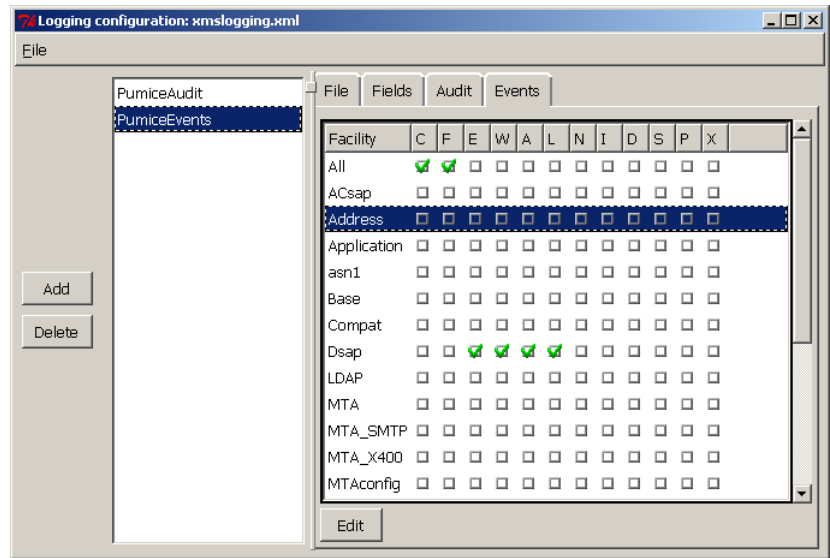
Logging configuration: xmslogging.xml

File

PumiceAudit
PumiceEvents

Add
Delete

File | Fields | Audit | Events

| Facility | C | F | E | W | A | L | N | I | D | S | P | X |
|---|---|---|---|---|---|---|---|---|---|---|---|---|
| All | ☑ | ☑ | ☐ | ☐ | ☐ | ☐ | ☐ | ☐ | ☐ | ☐ | ☐ | ☐ |
| ACsap | ☐ | ☐ | ☐ | ☐ | ☐ | ☐ | ☐ | ☐ | ☐ | ☐ | ☐ | ☐ |
| Address | ☐ | ☐ | ☐ | ☐ | ☐ | ☐ | ☐ | ☐ | ☐ | ☐ | ☐ | ☐ |
| Application | ☐ | ☐ | ☐ | ☐ | ☐ | ☐ | ☐ | ☐ | ☐ | ☐ | ☐ | ☐ |
| asn1 | ☐ | ☐ | ☐ | ☐ | ☐ | ☐ | ☐ | ☐ | ☐ | ☐ | ☐ | ☐ |
| Base | ☐ | ☐ | ☐ | ☐ | ☐ | ☐ | ☐ | ☐ | ☐ | ☐ | ☐ | ☐ |
| Compat | ☐ | ☐ | ☐ | ☐ | ☐ | ☐ | ☐ | ☐ | ☐ | ☐ | ☐ | ☐ |
| Dsap | ☐ | ☐ | ☑ | ☑ | ☑ | ☑ | ☐ | ☐ | ☐ | ☐ | ☐ | ☐ |
| LDAP | ☐ | ☐ | ☐ | ☐ | ☐ | ☐ | ☐ | ☐ | ☐ | ☐ | ☐ | ☐ |
| MTA | ☐ | ☐ | ☐ | ☐ | ☐ | ☐ | ☐ | ☐ | ☐ | ☐ | ☐ | ☐ |
| MTA_SMTP | ☐ | ☐ | ☐ | ☐ | ☐ | ☐ | ☐ | ☐ | ☐ | ☐ | ☐ | ☐ |
| MTA_X400 | ☐ | ☐ | ☐ | ☐ | ☐ | ☐ | ☐ | ☐ | ☐ | ☐ | ☐ | ☐ |
| MTAconfig | ☐ | ☐ | ☐ | ☐ | ☐ | ☐ | ☐ | ☐ | ☐ | ☐ | ☐ | ☐ |

Edit